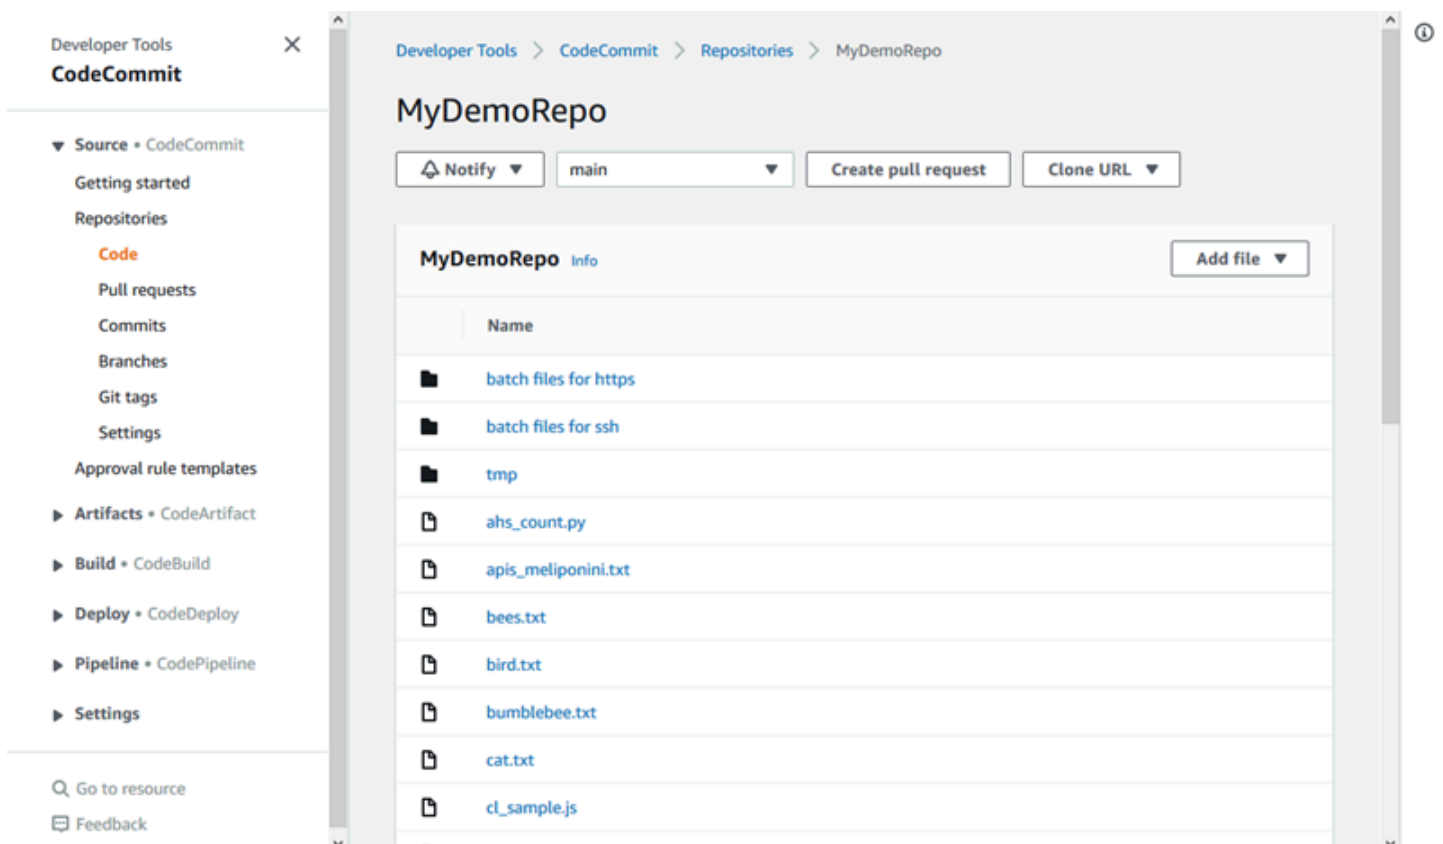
Developer Tools
CodeCommit

Source • CodeCommit
Getting started
Repositories
Code
Pull requests
Commits
Branches
Git tags
Settings
Approval rule templates
Artifacts • CodeArtifact
Build • CodeBuild
Deploy • CodeDeploy
Pipeline • CodePipeline
Settings

Go to resource
Feedback

Developer Tools > CodeCommit > Repositories > MyDemoRepo

MyDemoRepo

Notify | main | Create pull request | Clone URL

MyDemoRepo Info

Add file

| Name |
|---|
| batch files for https |
| batch files for ssh |
| tmp |
| ahs_count.py |
| apis_meliponini.txt |
| bees.txt |
| bird.txt |
| bumblebee.txt |
| cat.txt |
| cl_sample.js |